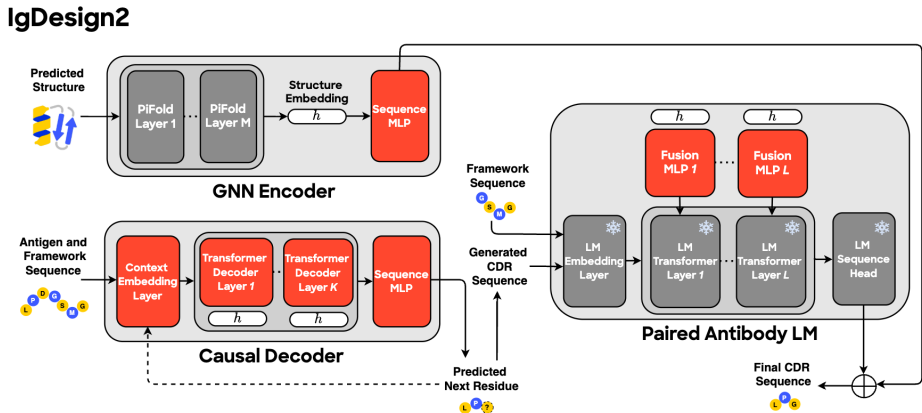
IgDesign2

Predicted Structure

PiFold Layer 1

PiFold Layer M

Structure Embedding

$h$

Sequence MLP

GNN Encoder

Antigen and Framework Sequence

L P D G S M G

Context Embedding Layer

Transformer Decoder Layer 1

Transformer Decoder Layer K

$h$

$h$

Sequence MLP

Causal Decoder

Predicted Next Residue

L P ?

Framework Sequence

G S M

Generated CDR Sequence

$h$

$h$

Fusion MLP 1

Fusion MLP L

LM Embedding Layer

LM Transformer Layer 1

LM Transformer Layer L

LM Sequence Head

Paired Antibody LM

Final CDR Sequence

L P G